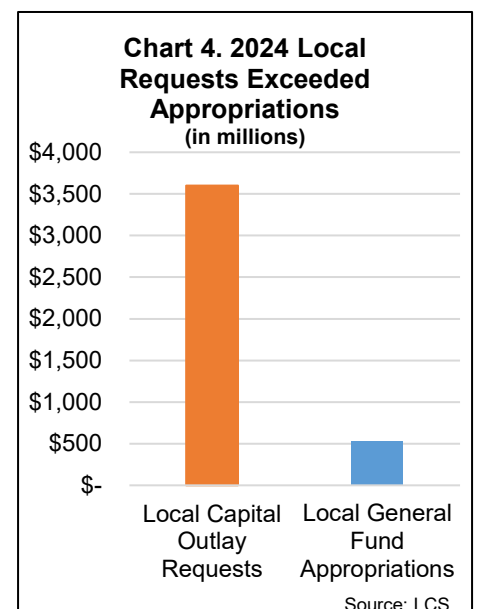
Chart 4. 2024 Local Requests Exceeded Appropriations
(in millions)

$4,000
$3,500
$3,000
$2,500
$2,000
$1,500
$1,000
$500
$-

Local Capital Outlay Requests
Local General Fund Appropriations

Source: LCS